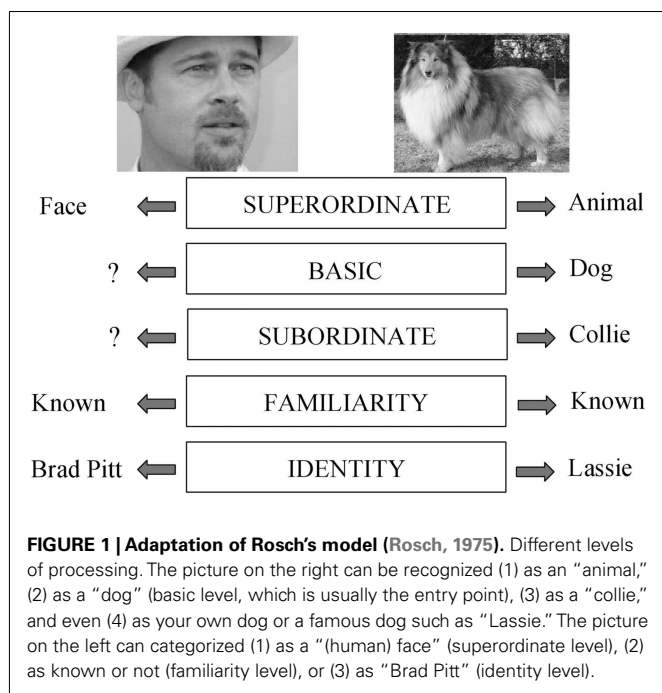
Face SUPERORDINATE Animal

? BASIC Dog

? SUBORDINATE Collie

Known FAMILIARITY Known

Brad Pitt IDENTITY Lassie

**FIGURE 1 | Adaptation of Rosch's model (Rosch, 1975).** Different levels of processing. The picture on the right can be recognized (1) as an "animal," (2) as a "dog" (basic level, which is usually the entry point), (3) as a "collie," and even (4) as your own dog or a famous dog such as "Lassie." The picture on the left can categorized (1) as a "(human) face" (superordinate level), (2) as known or not (familiarity level), or (3) as "Brad Pitt" (identity level).